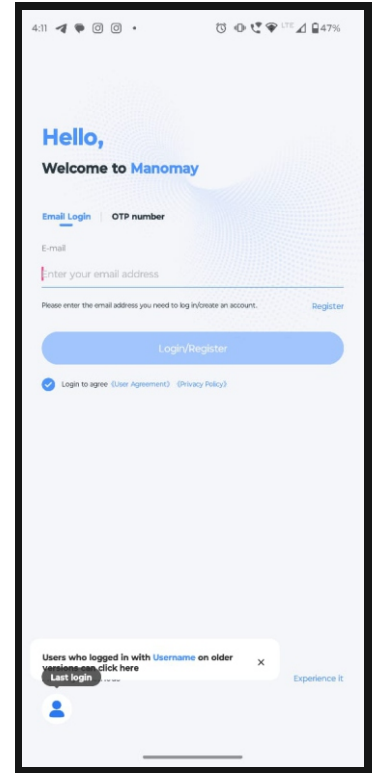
4:11 LTE 47%

Hello,

Welcome to Manomay

Email Login | OTP number

E-mail

Enter your email address

Please enter the email address you need to log in/create an account. Register

Login/Register

Login to agree 《User Agreement》 《Privacy Policy》

Users who logged in with Username on older versions can click here ×

Last login

Experience it